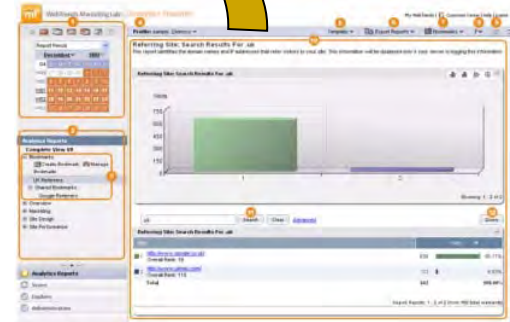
WebTrends Marketing Lab

Analytics Reports

Complete View

Bookmarks

Create Bookmark

Manage Bookmarks

Overview

Marketing

Site Design

Site Performance

Analytics Reports

Explore

Administration

Profile

Template

Export Reports

Bookmarks

Referring Site: Search Results For .uk

Referring Site: Search Results For .uk

1000

750

500

250

0

1

2

Search

Clear

Advanced

Referring Site: Search Results For .uk

Total